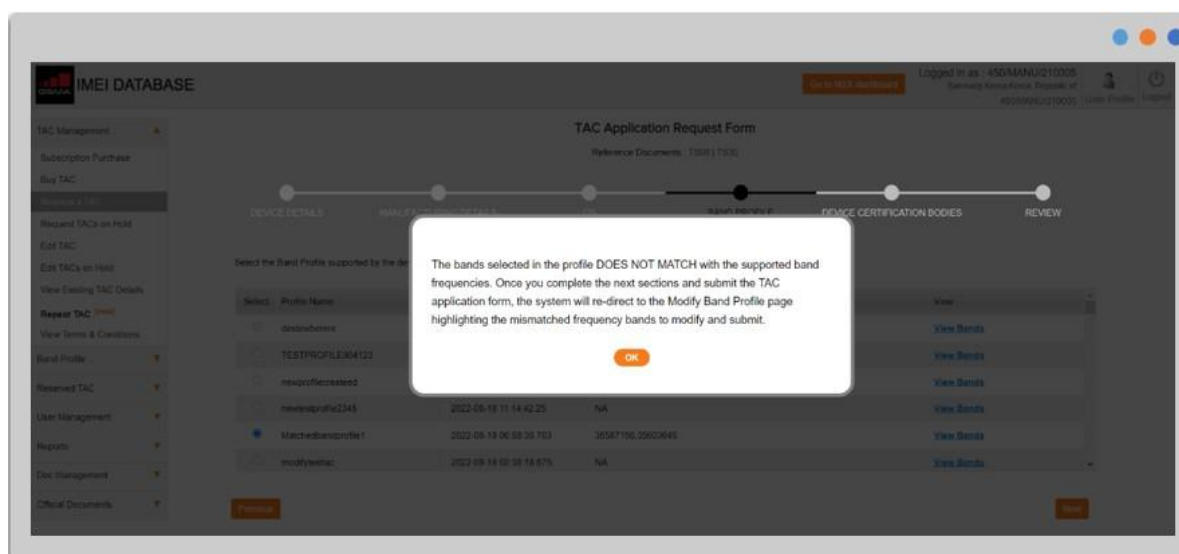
IMEI DATABASE

Go to NDX dashboard

Logged in as : 450/MANU/210005
Samsung Korea Korea, Republic of
450/MANU/210005

User Profile

Logout

TAC Management

Subscription Purchase

Buy TAC

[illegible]

Request TACs on Hold

Edit TAC

Edit TACs on Hold

View Existing TAC Details

Repeat TAC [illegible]

View Terms & Conditions

Band Profile

Reserved TAC

User Management

Reports

Doc Management

Official Documents

TAC Application Request Form

Reference Documents : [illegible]

DEVICE DETAILS

MANUFACTURER DETAILS

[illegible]

BAND PROFILE

DEVICE CERTIFICATION BODIES

REVIEW

Select the Band Profile supported by the de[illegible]

| Select | Profile Name | | | View |
|---|---|---|---|---|
| | dasbasbanana | | | View Bands |
| | TESTPROFILE304123 | | | View Bands |
| | newprofilecreated | | | View Bands |
| | newtestprofile2345 | 2022-08-18 11:14:42.25 | NA | View Bands |
| | Matchedbandprofile1 | 2022-08-19 06:58:39.753 | 35587150,35603645 | View Bands |
| | modifytesttac | 2022-08-18 02:38:18.675 | NA | View Bands |

The bands selected in the profile DOES NOT MATCH with the supported band frequencies. Once you complete the next sections and submit the TAC application form, the system will re-direct to the Modify Band Profile page highlighting the mismatched frequency bands to modify and submit.

OK

Previous

Next